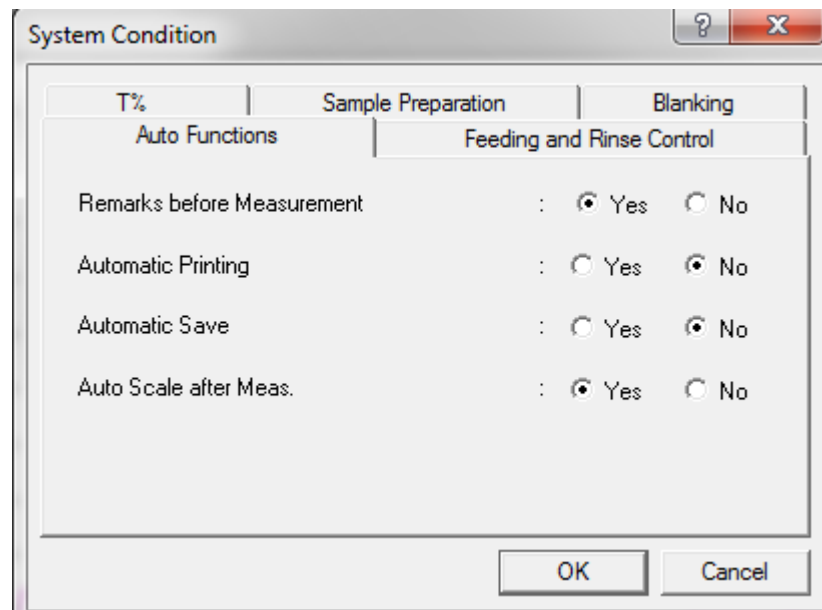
System Condition

?

X

T%

Sample Preparation

Blanking

Auto Functions

Feeding and Rinse Control

Remarks before Measurement : Yes No

Automatic Printing : Yes No

Automatic Save : Yes No

Auto Scale after Meas. : Yes No

OK

Cancel